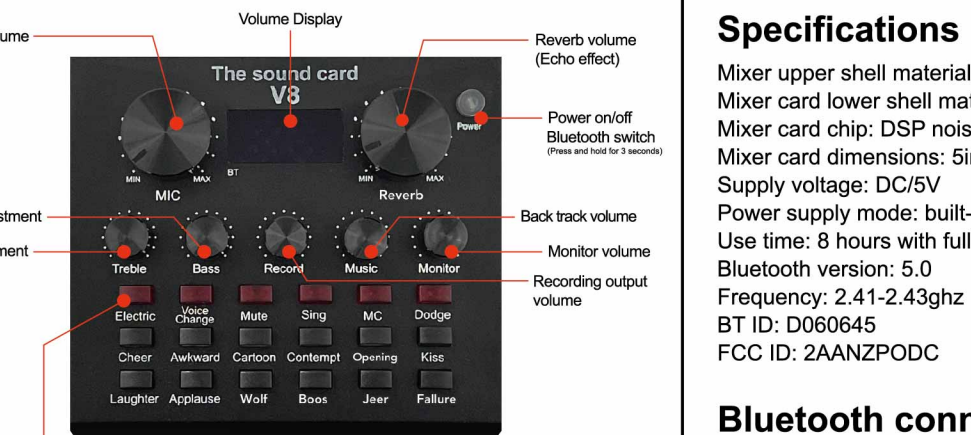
ume

stment

ment

Volume Display

The sound card
V8

MIN MAX
MIC

BT

MIN MAX
Reverb

Power

Treble Bass Record Music Monitor

Electric Voice Change Mute Sing MC Dodge

Cheer Awkward Cartoon Contempt Opening Kiss

Laughter Applause Wolf Boos Jeer Fallure

Reverb volume
(Echo effect)

Power on/off
Bluetooth switch
(Press and hold for 3 seconds)

Back track volume

Monitor volume

Recording output volume

Specifications

Mixer upper shell material
Mixer card lower shell mat
Mixer card chip: DSP nois
Mixer card dimensions: 5i
Supply voltage: DC/5V
Power supply mode: built-
Use time: 8 hours with full
Bluetooth version: 5.0
Frequency: 2.41-2.43ghz
BT ID: D060645
FCC ID: 2AANZPODC

Bluetooth conn